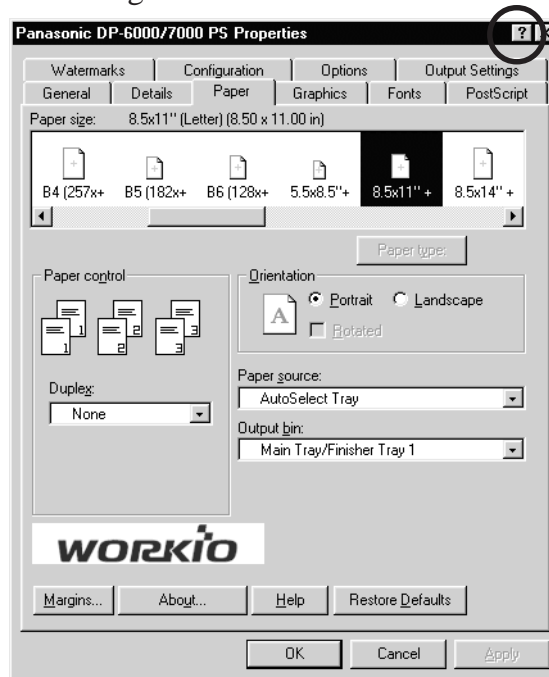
Panasonic DP-6000/7000 PS Properties

?

Watermarks | Configuration | Options | Output Settings
General | Details | Paper | Graphics | Fonts | PostScript

Paper size: 8.5x11" (Letter) (8.50 x 11.00 in)

B4 (257x+ B5 (182x+ B6 (128x+ 5.5x8.5"+ 8.5x11" + 8.5x14" +

Paper type:

Paper control

Duplex:
None

Orientation
Portrait Landscape
Rotated

Paper source:
AutoSelect Tray

Output bin:
Main Tray/Finisher Tray 1

WORKiO

Margins... About... Help Restore Defaults

OK Cancel Apply